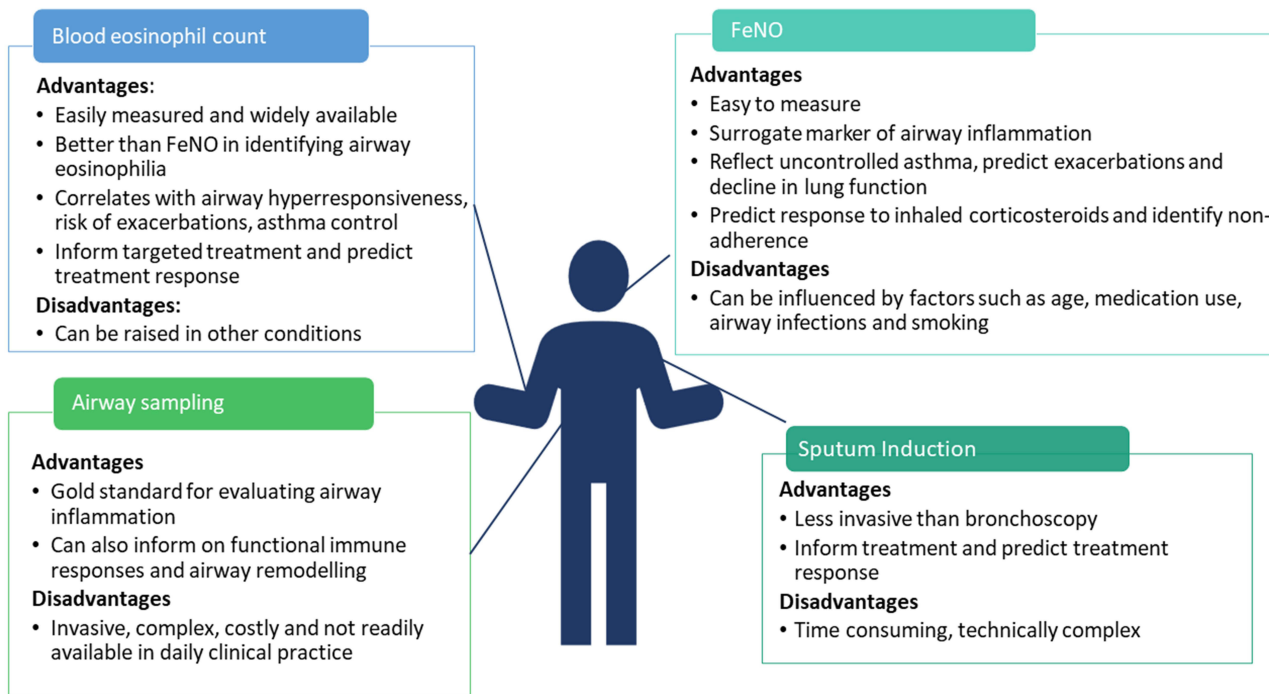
Blood eosinophil count

Advantages:
• Easily measured and widely available
• Better than FeNO in identifying airway eosinophilia
• Correlates with airway hyperresponsiveness, risk of exacerbations, asthma control
• Inform targeted treatment and predict treatment response

Disadvantages:
• Can be raised in other conditions

FeNO

Advantages
• Easy to measure
• Surrogate marker of airway inflammation
• Reflect uncontrolled asthma, predict exacerbations and decline in lung function
• Predict response to inhaled corticosteroids and identify non-adherence

Disadvantages
• Can be influenced by factors such as age, medication use, airway infections and smoking

Airway sampling

Advantages
• Gold standard for evaluating airway inflammation
• Can also inform on functional immune responses and airway remodelling

Disadvantages
• Invasive, complex, costly and not readily available in daily clinical practice

Sputum Induction

Advantages
• Less invasive than bronchoscopy
• Inform treatment and predict treatment response

Disadvantages
• Time consuming, technically complex